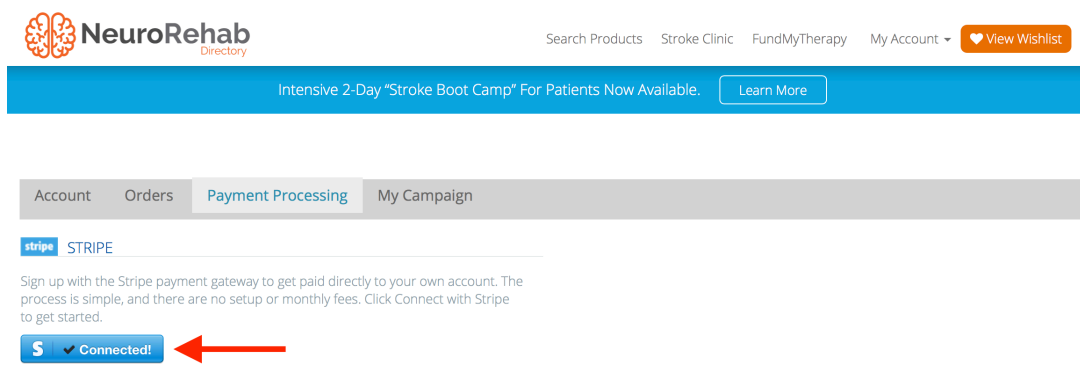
NeuroRehab
Directory

Search Products Stroke Clinic FundMyTherapy My Account View Wishlist

Intensive 2-Day "Stroke Boot Camp" For Patients Now Available. Learn More

Account Orders Payment Processing My Campaign

stripe STRIPE

Sign up with the Stripe payment gateway to get paid directly to your own account. The process is simple, and there are no setup or monthly fees. Click Connect with Stripe to get started.

S Connected!